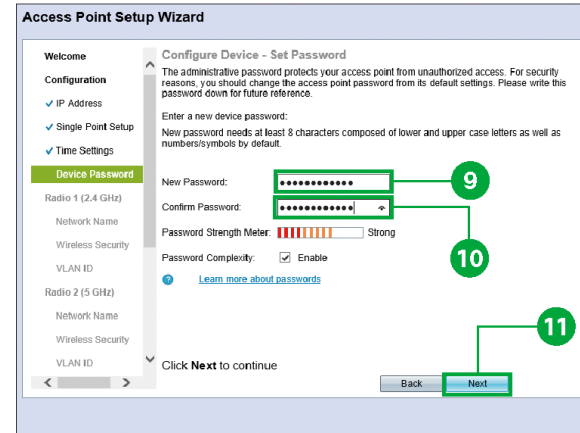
Access Point Setup Wizard

Welcome

Configuration

✓ IP Address

✓ Single Point Setup

✓ Time Settings

Device Password

Radio 1 (2.4 GHz)

Network Name

Wireless Security

VLAN ID

Radio 2 (5 GHz)

Network Name

Wireless Security

VLAN ID

Configure Device - Set Password

The administrative password protects your access point from unauthorized access. For security reasons, you should change the access point password from its default settings. Please write this password down for future reference.

Enter a new device password:

New password needs at least 8 characters composed of lower and upper case letters as well as numbers/symbols by default.

New Password: ••••••••••••

Confirm Password: ••••••••••••

Password Strength Meter: Strong

Password Complexity: ✓ Enable

Learn more about passwords

9

10

11

Click **Next** to continue

Back Next